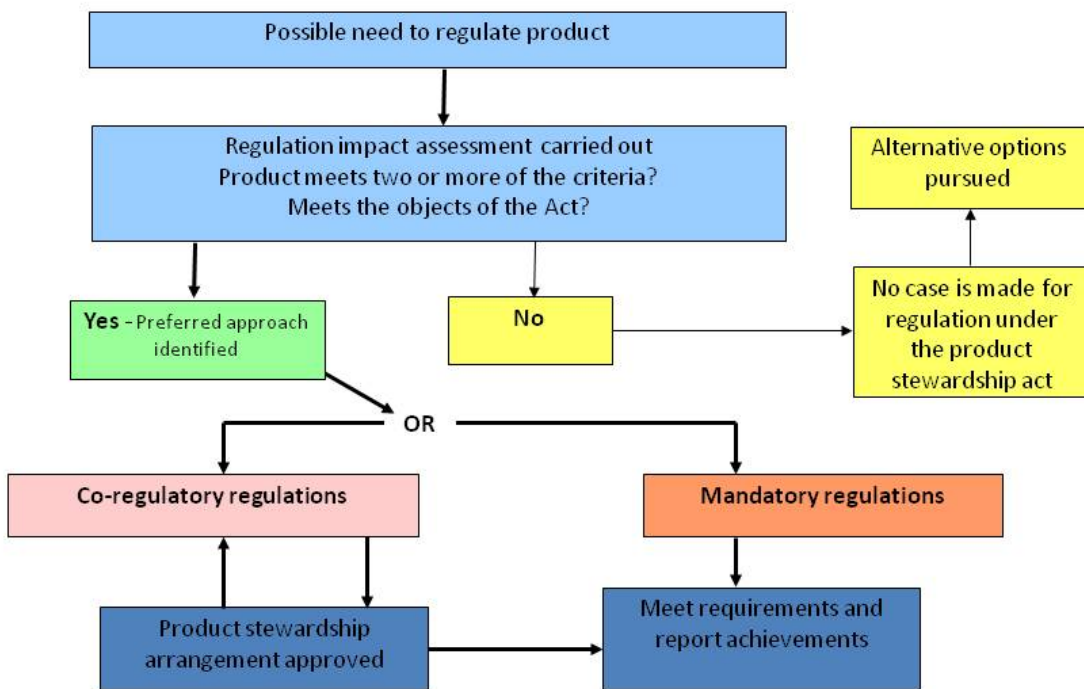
Possible need to regulate product

Regulation impact assessment carried out
Product meets two or more of the criteria?
Meets the objects of the Act?

Alternative options pursued

Yes - Preferred approach identified

No

No case is made for regulation under the product stewardship act

OR

Co-regulatory regulations

Mandatory regulations

Product stewardship arrangement approved

Meet requirements and report achievements